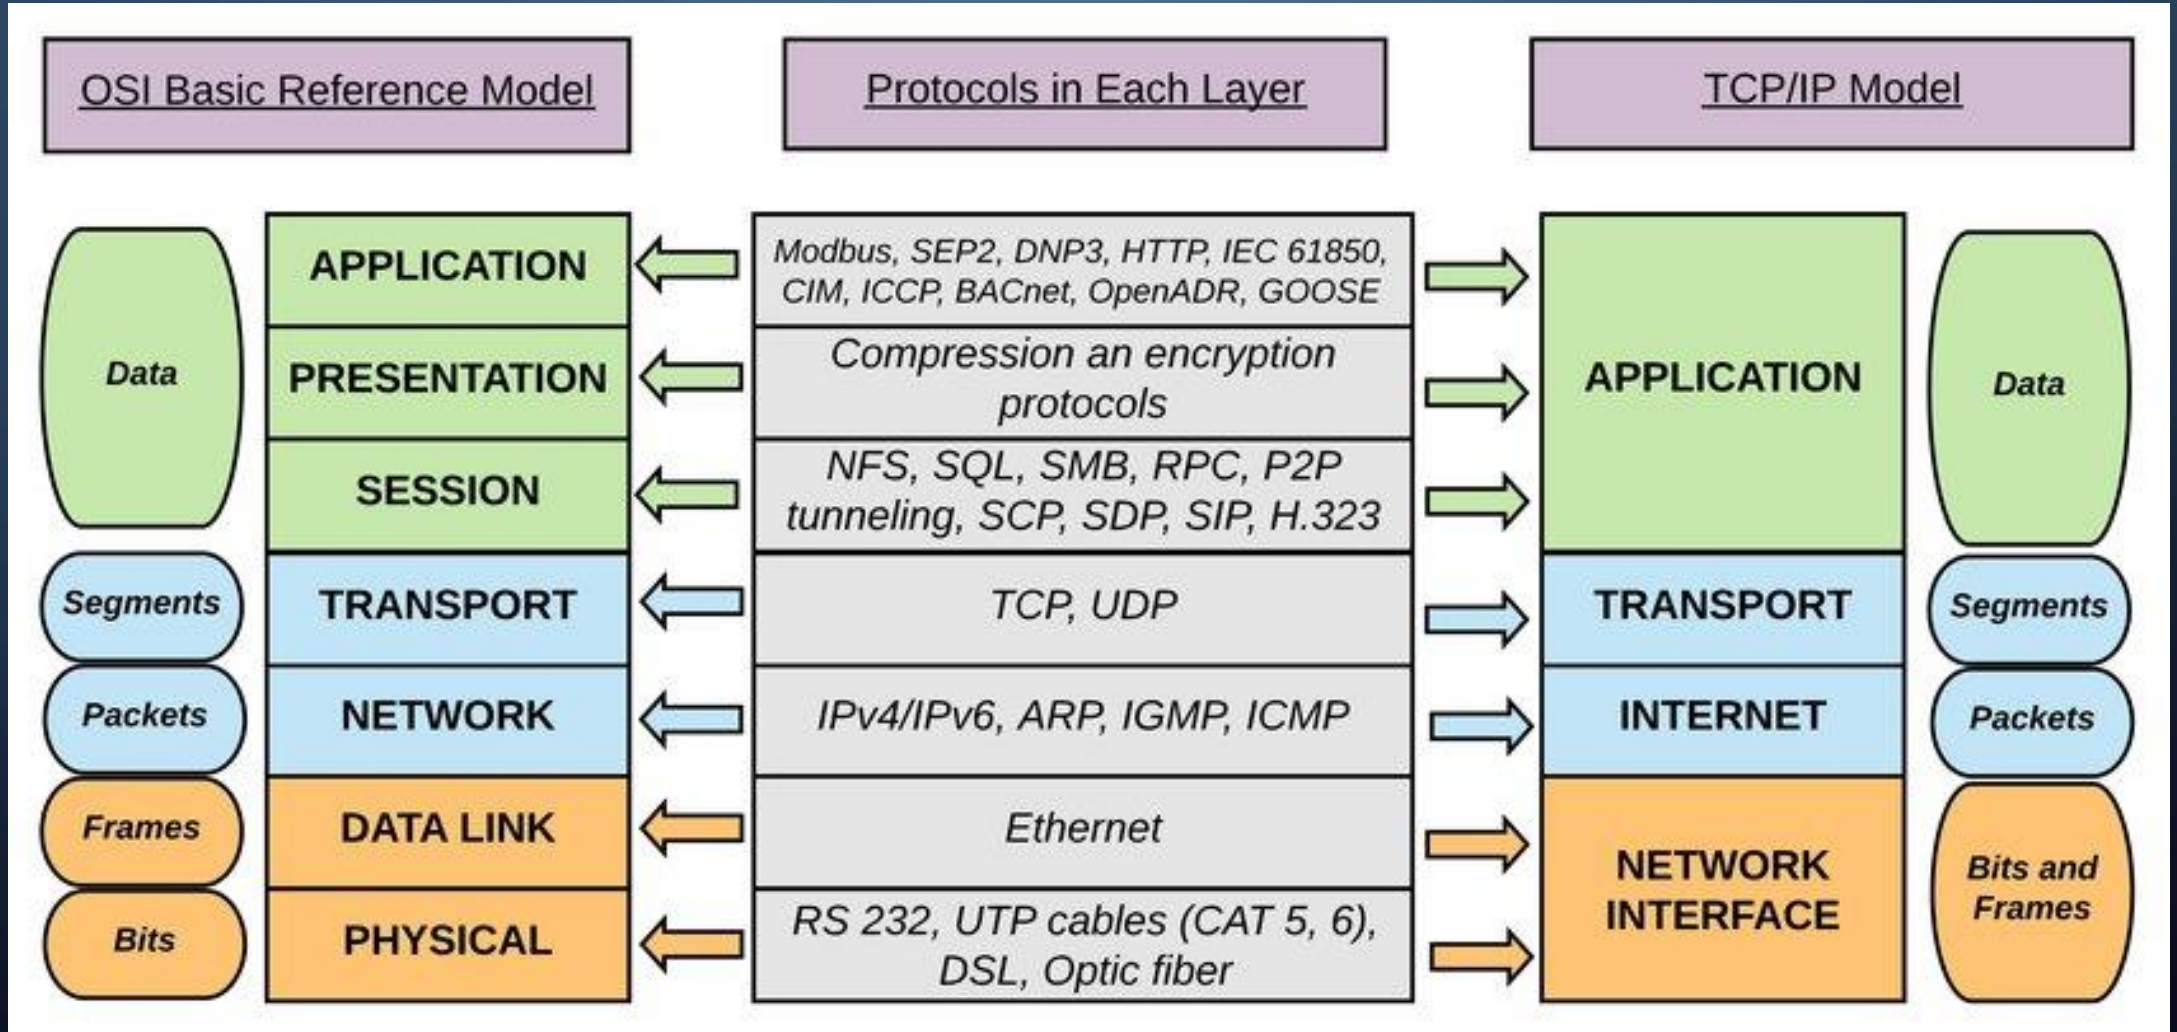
OSI Basic Reference Model

Protocols in Each Layer

TCP/IP Model

Data

APPLICATION

Modbus, SEP2, DNP3, HTTP, IEC 61850, CIM, ICCP, BACnet, OpenADR, GOOSE

PRESENTATION

Compression an encryption protocols

SESSION

NFS, SQL, SMB, RPC, P2P tunneling, SCP, SDP, SIP, H.323

APPLICATION

Data

Segments

TRANSPORT

TCP, UDP

TRANSPORT

Segments

Packets

NETWORK

IPv4/IPv6, ARP, IGMP, ICMP

INTERNET

Packets

Frames

DATA LINK

Ethernet

Bits

PHYSICAL

RS 232, UTP cables (CAT 5, 6), DSL, Optic fiber

NETWORK INTERFACE

Bits and Frames